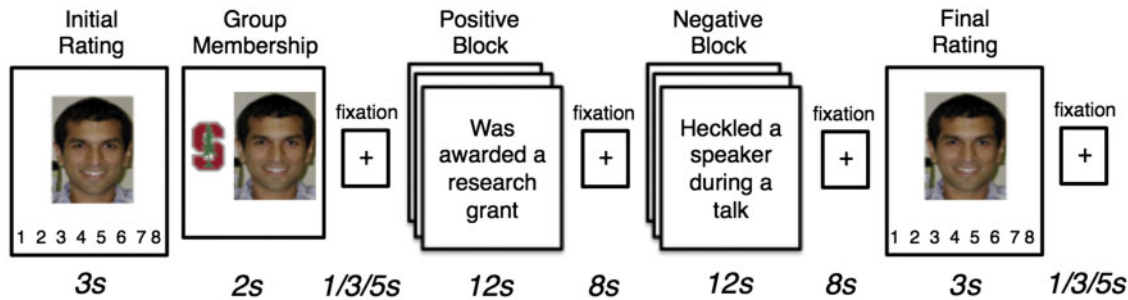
Initial Rating

1 2 3 4 5 6 7 8

3s

Group Membership

S

2s

fixation

+

1/3/5s

Positive Block

Was awarded a research grant

12s

fixation

+

8s

Negative Block

Heckled a speaker during a talk

12s

fixation

+

8s

Final Rating

1 2 3 4 5 6 7 8

3s

fixation

+

1/3/5s